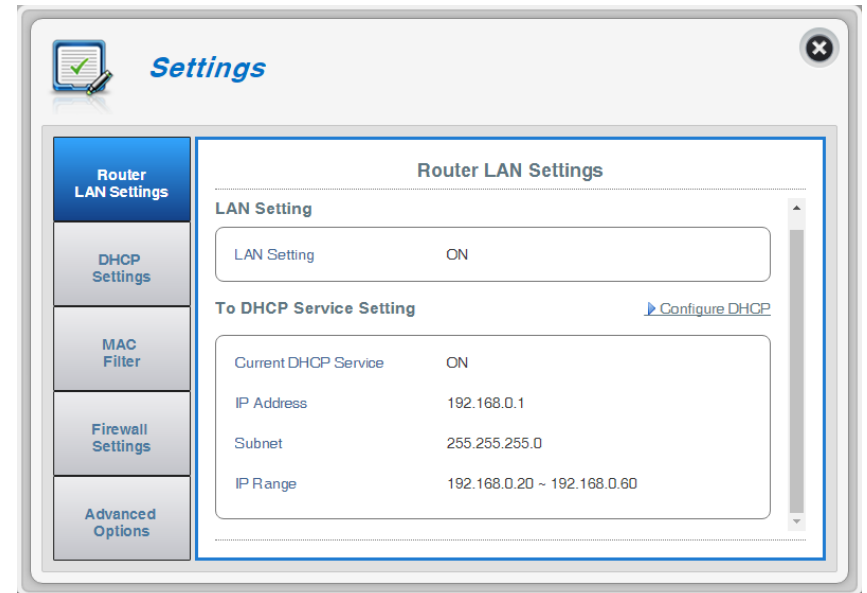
Settings

Router LAN Settings

DHCP Settings

MAC Filter

Firewall Settings

Advanced Options

Router LAN Settings

LAN Setting

| LAN Setting | ON |
|---|---|

To DHCP Service Setting

Configure DHCP

| Current DHCP Service | ON |
|---|---|
| IP Address | 192.168.0.1 |
| Subnet | 255.255.255.0 |
| IP Range | 192.168.0.20 ~ 192.168.0.60 |